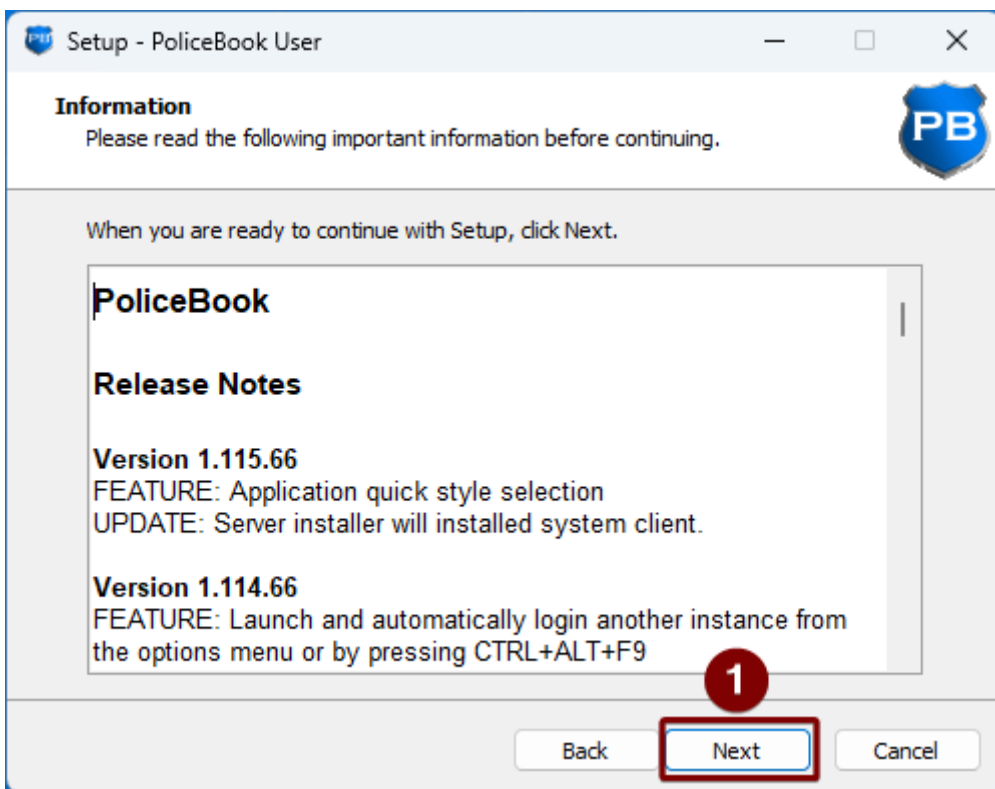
PB Setup - PoliceBook User

Information
Please read the following important information before continuing.

PB

When you are ready to continue with Setup, click Next.

PoliceBook

Release Notes

Version 1.115.66
FEATURE: Application quick style selection
UPDATE: Server installer will installed system client.

Version 1.114.66
FEATURE: Launch and automatically login another instance from the options menu or by pressing CTRL+ALT+F9

1

Back Next Cancel